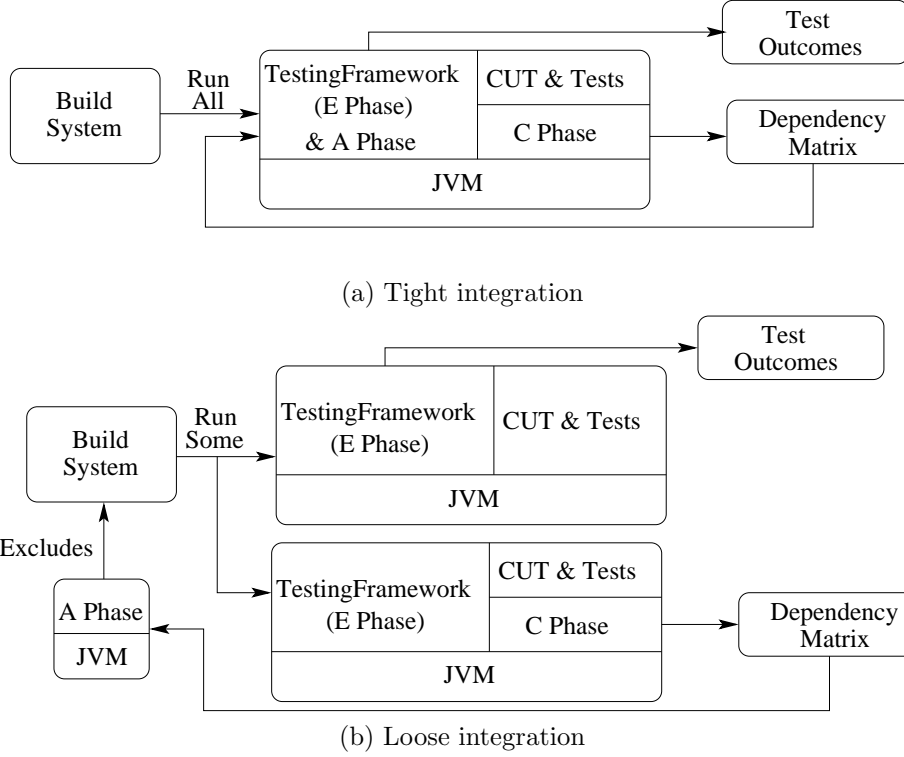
Test Outcomes

Build System

Run All

TestingFramework (E Phase) & A Phase

CUT & Tests

C Phase

Dependency Matrix

JVM

(a) Tight integration

Test Outcomes

Build System

Run Some

TestingFramework (E Phase)

CUT & Tests

JVM

Excludes

A Phase

JVM

TestingFramework (E Phase)

CUT & Tests

C Phase

Dependency Matrix

JVM

(b) Loose integration